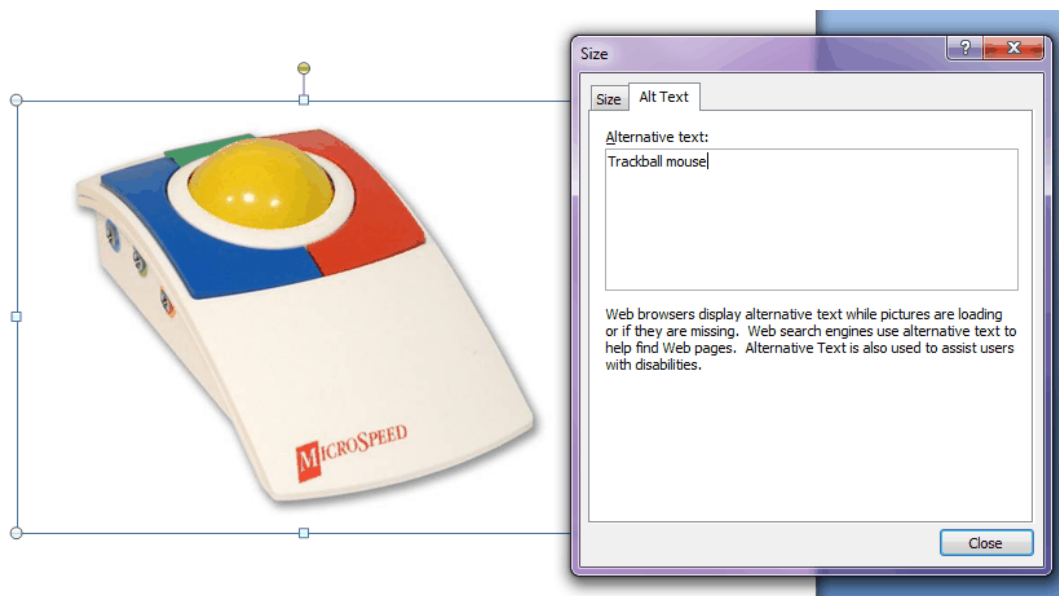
MICROSPEED

Size

?

Size

Alt Text

Alternative text:

Trackball mouse

Web browsers display alternative text while pictures are loading or if they are missing. Web search engines use alternative text to help find Web pages. Alternative Text is also used to assist users with disabilities.

Close